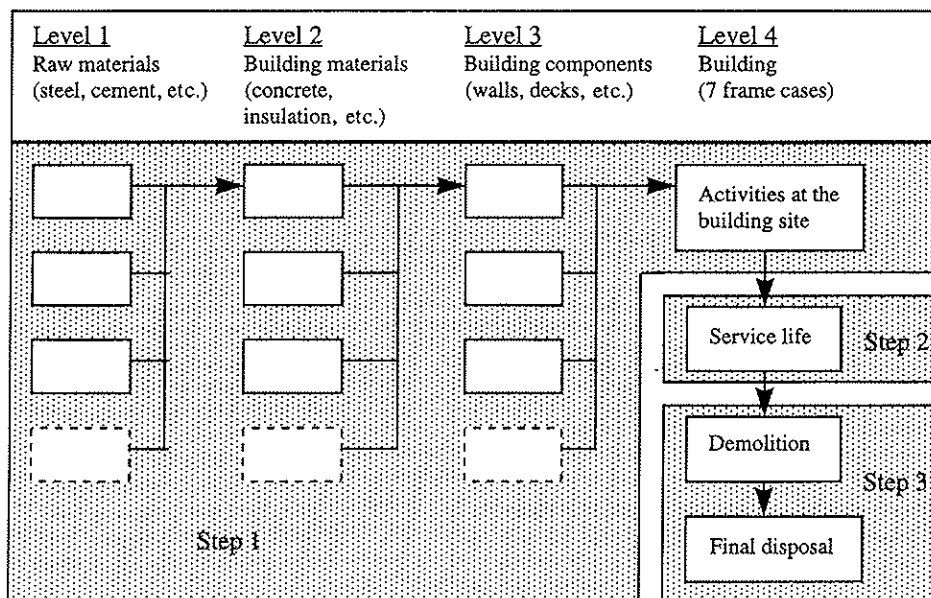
Level 1
Raw materials (steel, cement, etc.)

Level 2
Building materials (concrete, insulation, etc.)

Level 3
Building components (walls, decks, etc.)

Level 4
Building (7 frame cases)

Activities at the building site

Service life

Step 2

Demolition

Step 3

Final disposal

Step 1